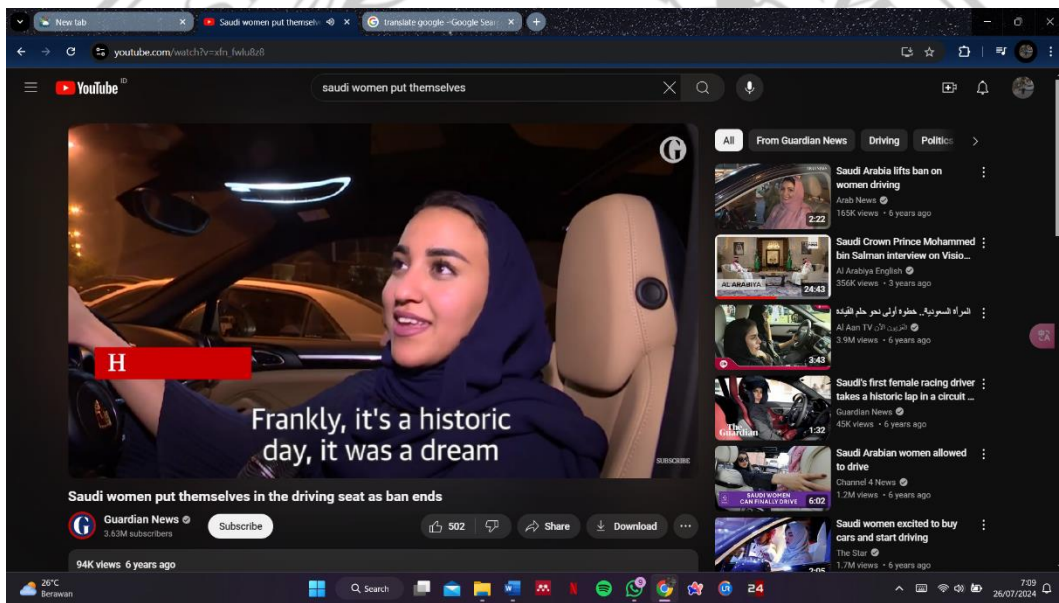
New tab
Saudi women put themselv
translate google - Google Sear
youtube.com/watch?v=xfn_fwlu8z8
YouTube ID
saudi women put themselves
H
Frankly, it's a historic day, it was a dream
SUBSCRIBE
Saudi women put themselves in the driving seat as ban ends
Guardian News
3.63M subscribers
Subscribe
502
Share
Download
94K views 6 years ago
All
From Guardian News
Driving
Politics
Saudi Arabia lifts ban on women driving
Arab News
165K views • 6 years ago
2:22
Saudi Crown Prince Mohammed bin Salman interview on Visio...
Al Arabiya English
356K views • 3 years ago
AL ARABIYA
24:43
المرأة السعودية.. خطوة أولى نحو حلم القيادة
Al Aan TV الآن
3.9M views • 6 years ago
3:43
Saudi's first female racing driver takes a historic lap in a circuit ...
Guardian News
45K views • 6 years ago
The Guardian
1:32
Saudi Arabian women allowed to drive
Channel 4 News
1.2M views • 6 years ago
SAUDI WOMEN CAN FINALLY DRIVE
6:02
Saudi women excited to buy cars and start driving
The Star
1.7M views • 6 years ago
2:05
26°C
Berawan
Search
7:09
26/07/2024